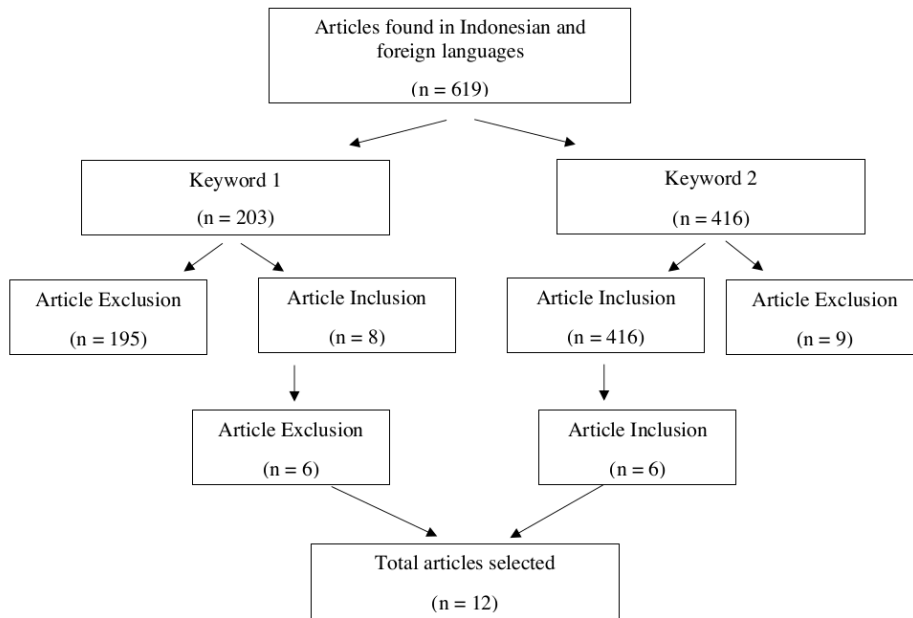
Articles found in Indonesian and foreign languages

(n = 619)

Keyword 1

(n = 203)

Keyword 2

(n = 416)

Article Exclusion

(n = 195)

Article Inclusion

(n = 8)

Article Inclusion

(n = 416)

Article Exclusion

(n = 9)

Article Exclusion

(n = 6)

Article Inclusion

(n = 6)

Total articles selected

(n = 12)